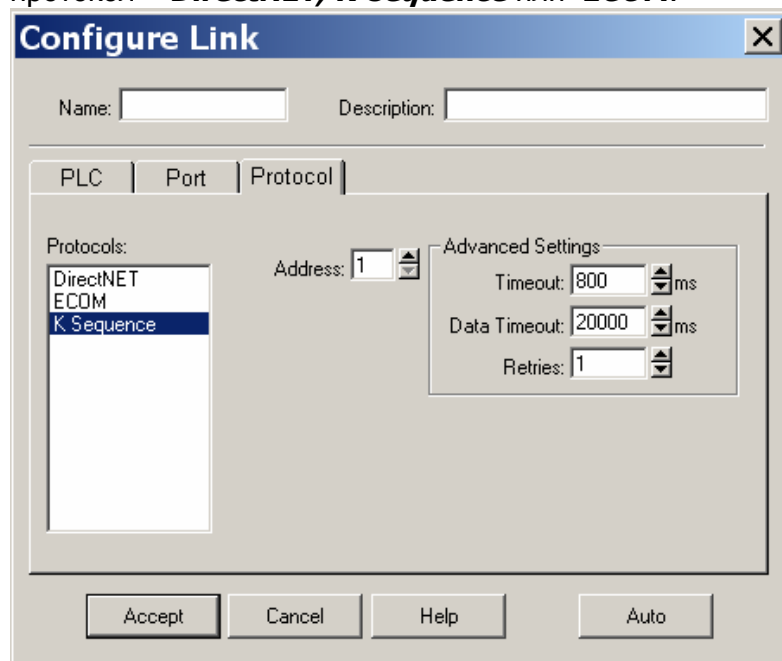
протокол – DirectNET, K-Sequence или ECOM.

Configure Link

Name:

Description:

PLC

Port

Protocol

Protocols:

DirectNET
ECOM
K Sequence

Address: 1

Advanced Settings

Timeout: 800 ms

Data Timeout: 20000 ms

Retries: 1

Accept

Cancel

Help

Auto